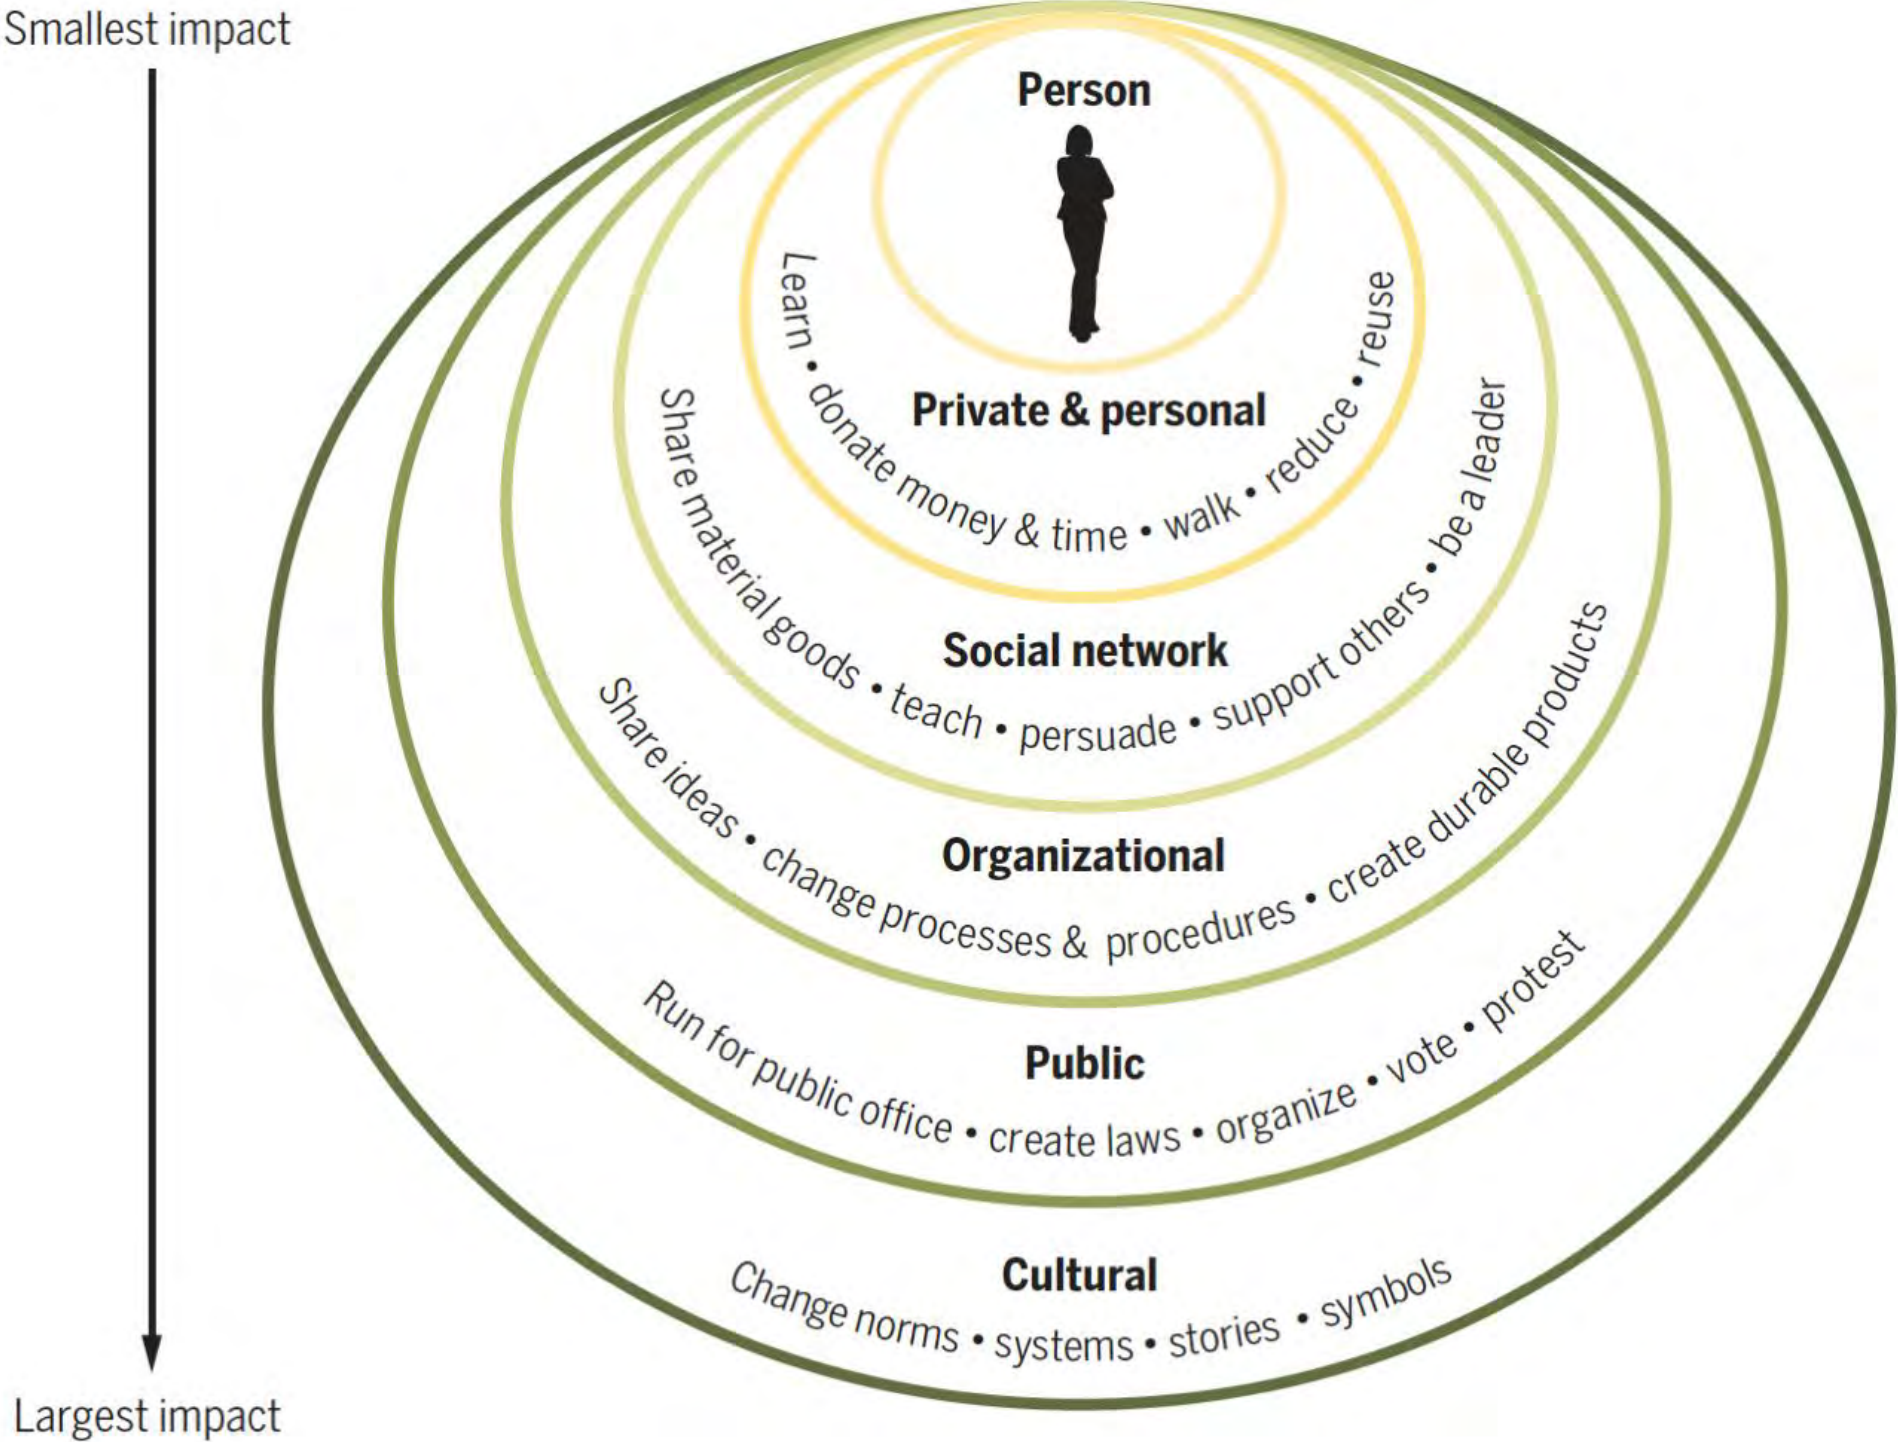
Smallest impact

Person

Learn • donate money & time • walk • reduce • reuse

Private & personal

Share material goods • teach • persuade • support others • be a leader

Social network

Share ideas • change processes & procedures • create durable products

Organizational

Run for public office • create laws • organize • vote • protest

Public

Cultural

Change norms • systems • stories • symbols

Largest impact